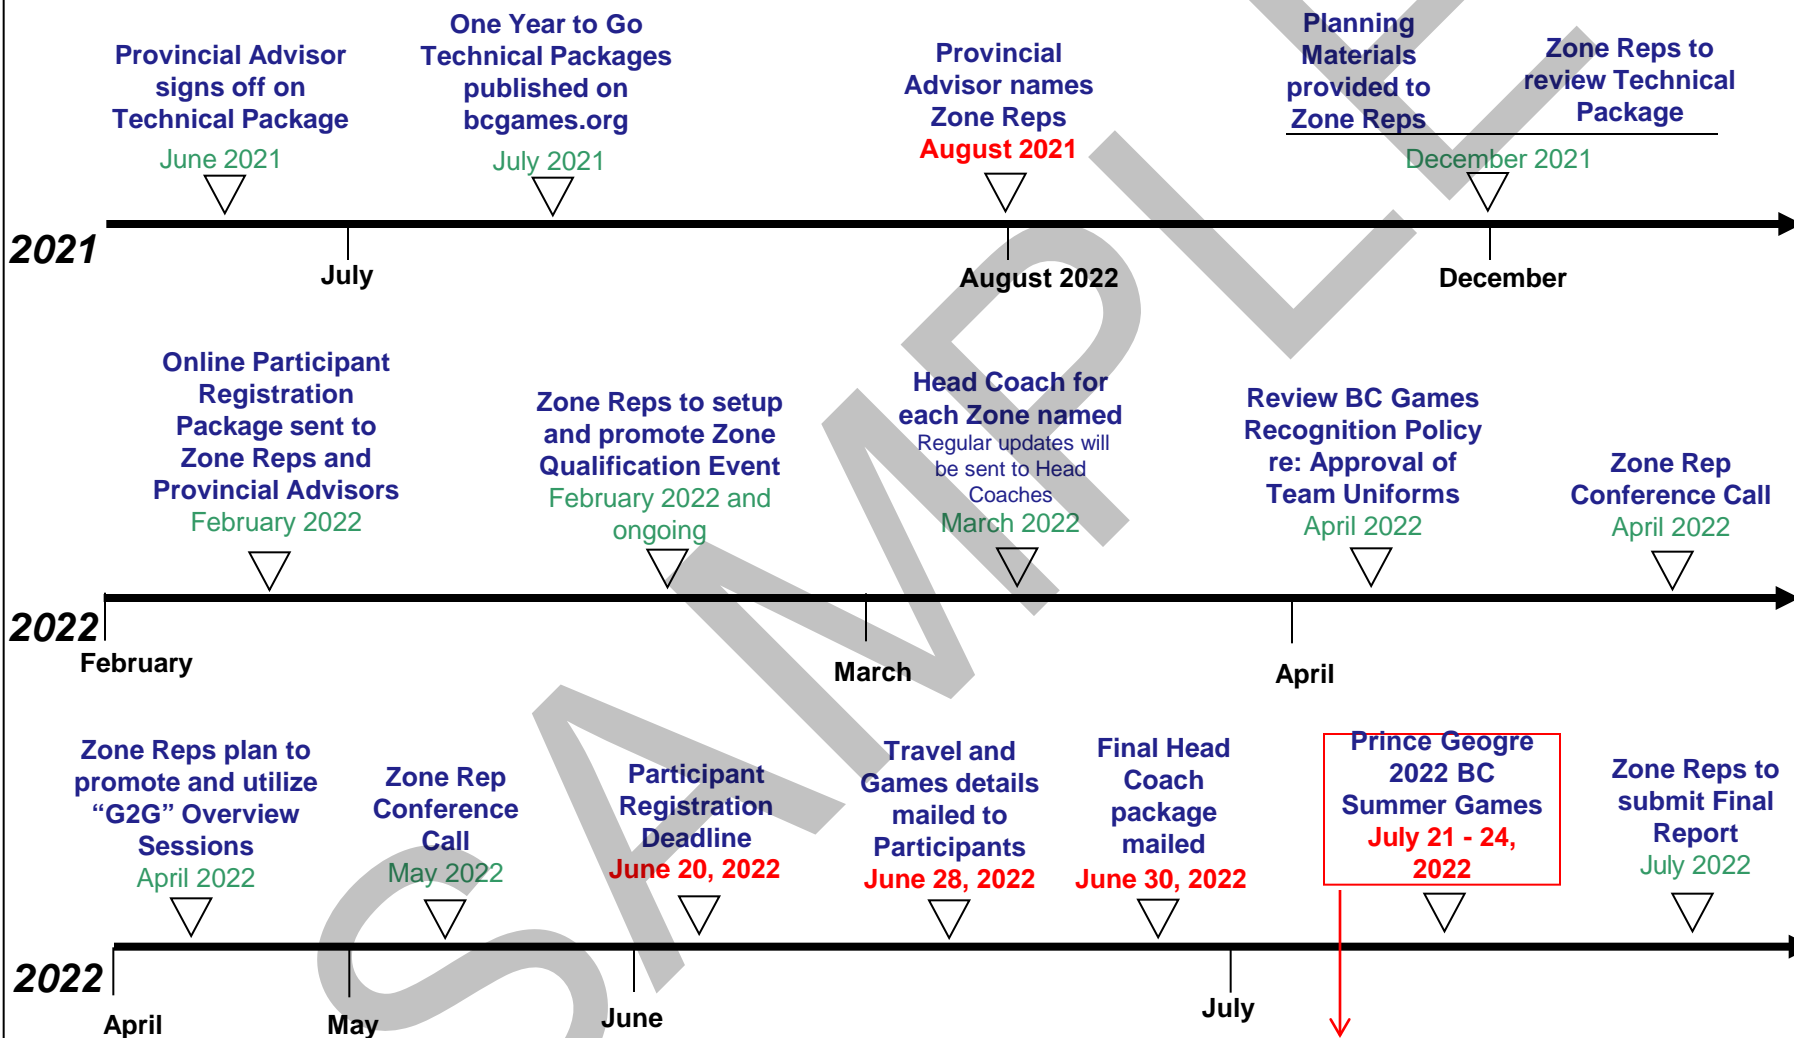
Provincial Advisor signs off on Technical Package
June 2021

One Year to Go Technical Packages published on bcgames.org
July 2021

Provincial Advisor names Zone Reps
August 2021

Planning Materials provided to Zone Reps

Zone Reps to review Technical Package
December 2021

2021
July
August 2022
December

Online Participant Registration Package sent to Zone Reps and Provincial Advisors
February 2022

Zone Reps to setup and promote Zone Qualification Event
February 2022 and ongoing

Head Coach for each Zone named
Regular updates will be sent to Head Coaches
March 2022

Review BC Games Recognition Policy re: Approval of Team Uniforms
April 2022

Zone Rep Conference Call
April 2022

2022
February
March
April

Zone Reps plan to promote and utilize “G2G” Overview Sessions
April 2022

Zone Rep Conference Call
May 2022

Participant Registration Deadline
June 20, 2022

Travel and Games details mailed to Participants
June 28, 2022

Final Head Coach package mailed
June 30, 2022

Prince Geogre 2022 BC Summer Games
July 21 - 24, 2022

Zone Reps to submit Final Report
July 2022

2022
April
May
June
July

SAMPLE